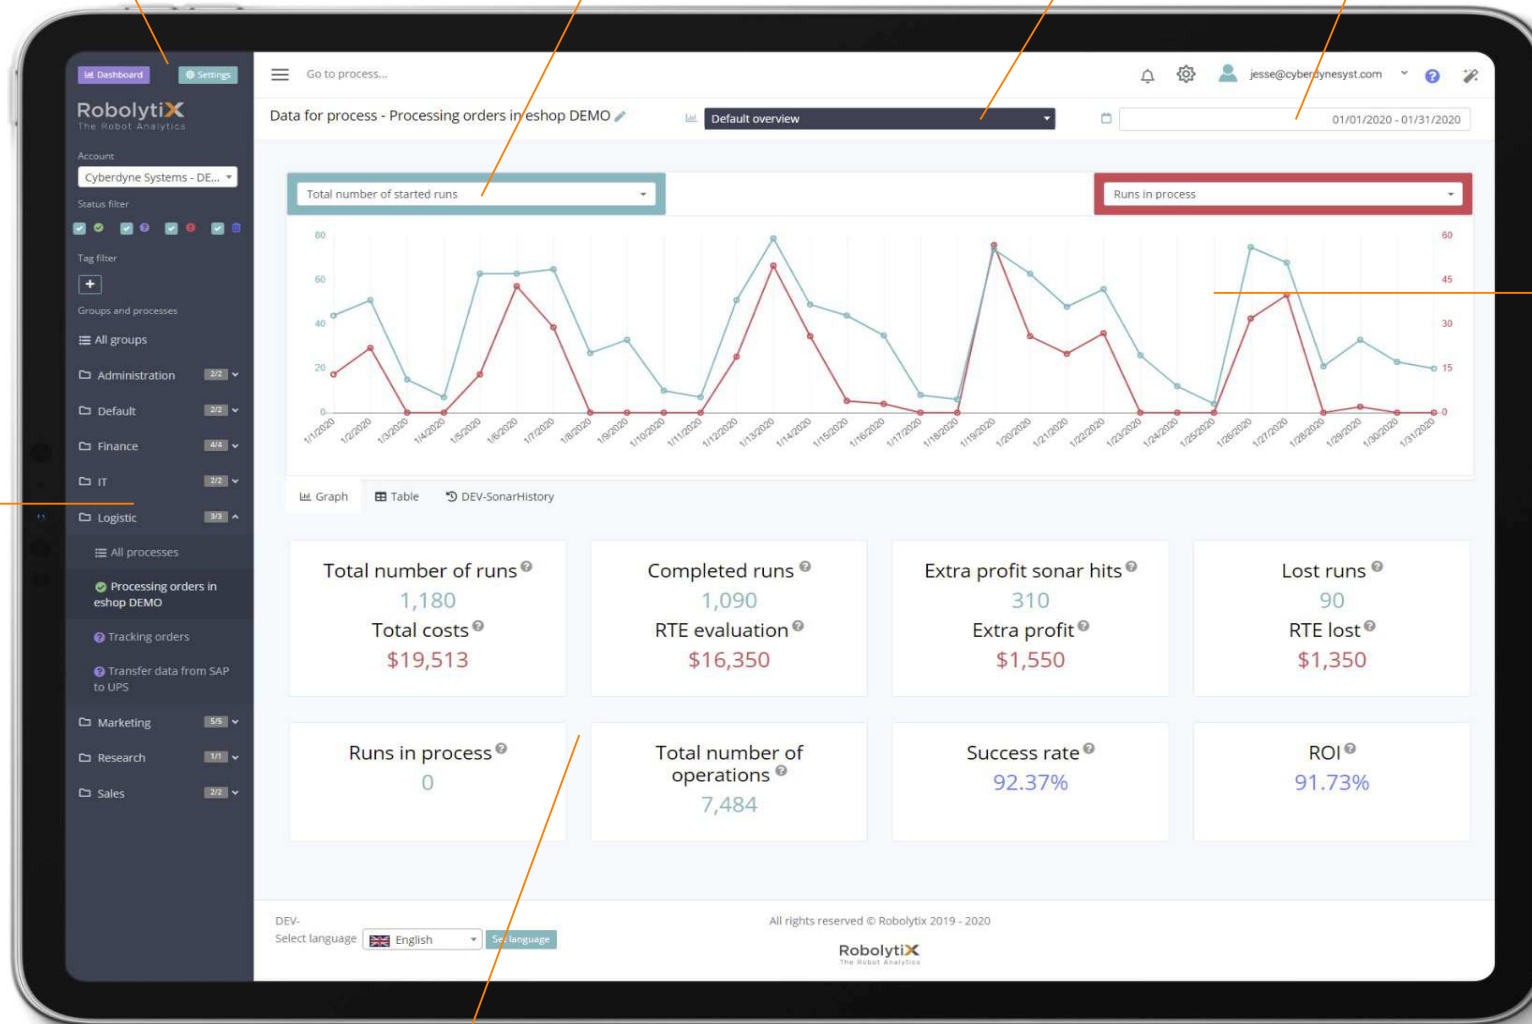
Dashboard Settings

RobolytiX
The Robot Analytics

Account
Cyberdyne Systems - DE...

Status filter

Tag filter
+

Groups and processes
All groups
Administration 2/2
Default 2/2
Finance 4/4
IT 2/2
Logistic 3/3
All processes
Processing orders in eshop DEMO
Tracking orders
Transfer data from SAP to UPS
Marketing 5/5
Research 1/1
Sales 2/2

Go to process...

jesse@cyberdynesyst.com

Data for process - Processing orders in eshop DEMO

Default overview

01/01/2020 - 01/31/2020

Total number of started runs

Runs in process

80
60
40
20
0

60
45
30
15
0

1/1/2020 1/2/2020 1/3/2020 1/4/2020 1/5/2020 1/6/2020 1/7/2020 1/8/2020 1/9/2020 1/10/2020 1/11/2020 1/12/2020 1/13/2020 1/14/2020 1/15/2020 1/16/2020 1/17/2020 1/18/2020 1/19/2020 1/20/2020 1/21/2020 1/22/2020 1/23/2020 1/24/2020 1/25/2020 1/26/2020 1/27/2020 1/28/2020 1/29/2020 1/30/2020 1/31/2020

Graph Table DEV-SonarHistory

Total number of runs
1,180
Total costs
$19,513

Completed runs
1,090
RTE evaluation
$16,350

Extra profit sonar hits
310
Extra profit
$1,550

Lost runs
90
RTE lost
$1,350

Runs in process
0

Total number of operations
7,484

Success rate
92.37%

ROI
91.73%

DEV-
Select language English Set language

All rights reserved © Robolytix 2019 - 2020

RobolytiX
The Robot Analytics